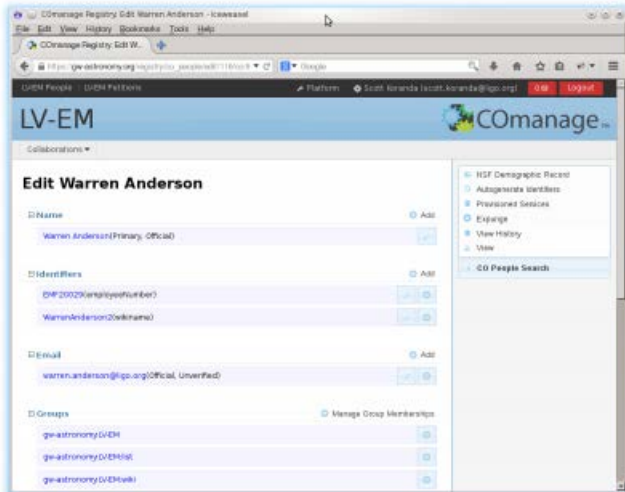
COmanage Registry: Edit Warren Anderson - Iceweasel

File Edit View History Bookmarks Tools Help

COmanage Registry: Edit W...

https://gw-astronomy.org/registry/co_people/edit/1116/co:9

Google

LV-EM People | LV-EM Petitions

Platform

Scott Koranda (scott.koranda@ligo.org)

Logout

LV-EM

COmanage

Collaborations

Edit Warren Anderson

Name

Add

Warren Anderson(Primary, Official)

Identifiers

Add

EMP20029(employeeNumber)

WarrenAnderson2(wikiname)

Email

Add

warren.anderson@ligo.org(Official, Unverified)

Groups

Manage Group Memberships

gw-astronomy:LV-EM

gw-astronomy:LV-EM:list

gw-astronomy:LV-EM:wiki

NSF Demographic Record

Autogenerate Identifiers

Provisioned Services

Expunge

View History

View

CO People Search